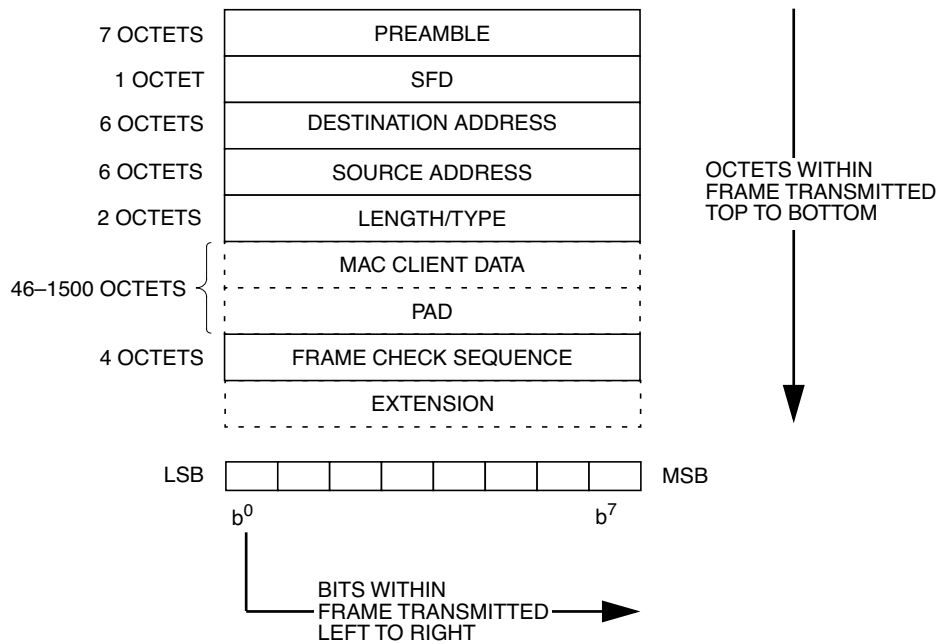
7 OCTETS
PREAMBLE
1 OCTET
SFD
6 OCTETS
DESTINATION ADDRESS
6 OCTETS
SOURCE ADDRESS
2 OCTETS
LENGTH/TYPE
46–1500 OCTETS
MAC CLIENT DATA
PAD
4 OCTETS
FRAME CHECK SEQUENCE
EXTENSION

OCTETS WITHIN FRAME TRANSMITTED TOP TO BOTTOM

LSB
MSB
$b^0$
$b^7$

BITS WITHIN FRAME TRANSMITTED LEFT TO RIGHT